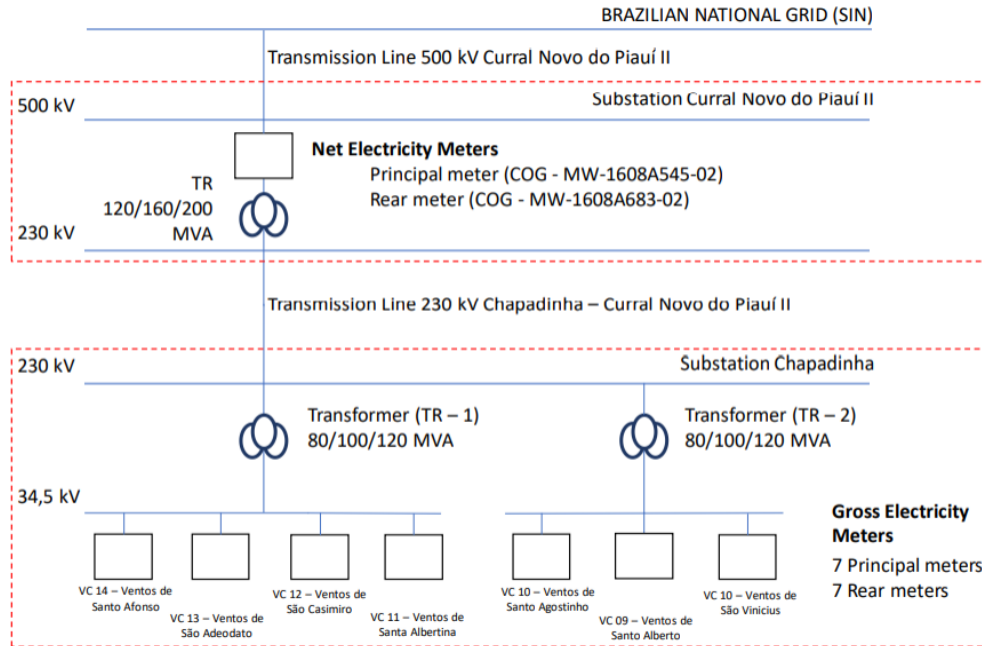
BRAZILIAN NATIONAL GRID (SIN)

Transmission Line 500 kV Curral Novo do Piauí II

500 kV

Substation Curral Novo do Piauí II

Net Electricity Meters
Principal meter (COG - MW-1608A545-02)
Rear meter (COG - MW-1608A683-02)

TR
120/160/200
MVA

230 kV

Transmission Line 230 kV Chapadinha – Curral Novo do Piauí II

230 kV

Substation Chapadinha

Transformer (TR – 1)
80/100/120 MVA

Transformer (TR – 2)
80/100/120 MVA

34,5 kV

Gross Electricity Meters
7 Principal meters
7 Rear meters

VC 14 – Ventos de Santo Afonso

VC 13 – Ventos de São Adeodato

VC 12 – Ventos de São Casimiro

VC 11 – Ventos de Santa Albertina

VC 10 – Ventos de Santo Agostinho

VC 09 – Ventos de Santo Alberto

VC 10 – Ventos de São Vinicius